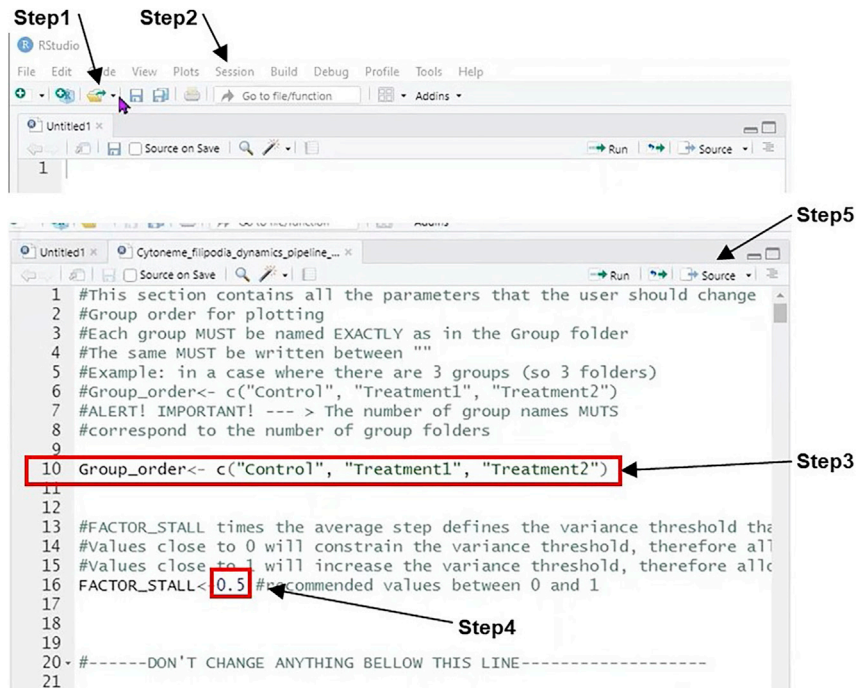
Step1 Step2

RStudio

File Edit Code View Plots Session Build Debug Profile Tools Help

Go to file/function Addins

Untitled1

Source on Save Run Source

1

Step5

Untitled1 Cytoneme_filipodia_dynamics_pipeline_...

Source on Save Run Source

1 #This section contains all the parameters that the user should change
2 #Group order for plotting
3 #Each group MUST be named EXACTLY as in the Group folder
4 #The same MUST be written between ""
5 #Example: in a case where there are 3 groups (so 3 folders)
6 #Group_order<- c("Control", "Treatment1", "Treatment2")
7 #ALERT! IMPORTANT! --- > The number of group names MUTS
8 #correspond to the number of group folders
9
10 Group_order<- c("Control", "Treatment1", "Treatment2")
11
12
13 #FACTOR_STALL times the average step defines the variance threshold tha
14 #Values close to 0 will constrain the variance threshold, therefore all
15 #Values close to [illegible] will increase the variance threshold, therefore allo
16 FACTOR_STALL<- 0.5 #recommended values between 0 and 1
17
18
19
20 #------DON'T CHANGE ANYTHING BELLOW THIS LINE-------------------
21

Step3

Step4